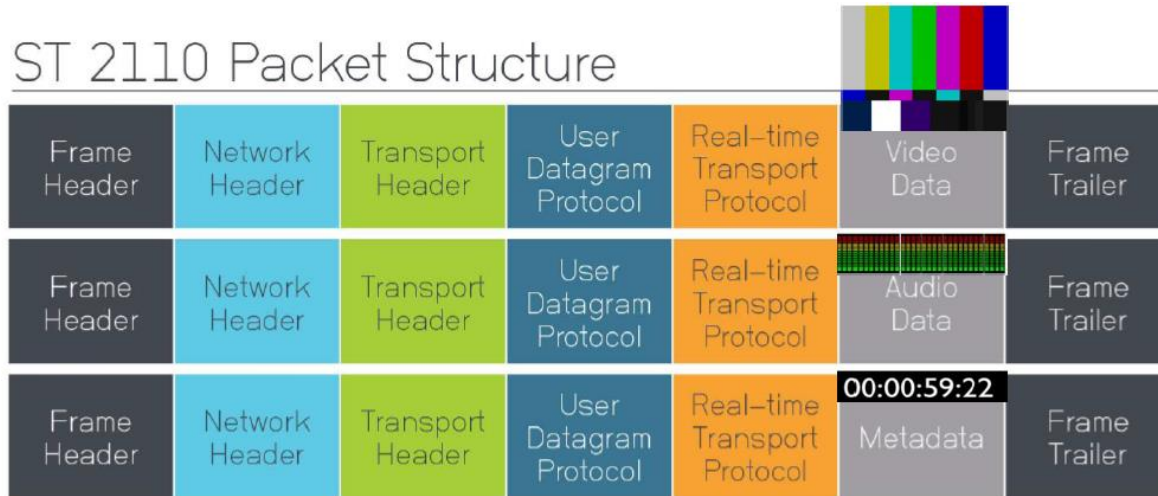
ST 2110 Packet Structure

| Frame Header | Network Header | Transport Header | User Datagram Protocol | Real-time Transport Protocol | Video Data | Frame Trailer |
|---|---|---|---|---|---|---|
| Frame Header | Network Header | Transport Header | User Datagram Protocol | Real-time Transport Protocol | Audio Data | Frame Trailer |
| Frame Header | Network Header | Transport Header | User Datagram Protocol | Real-time Transport Protocol | 00:00:59:22 Metadata | Frame Trailer |